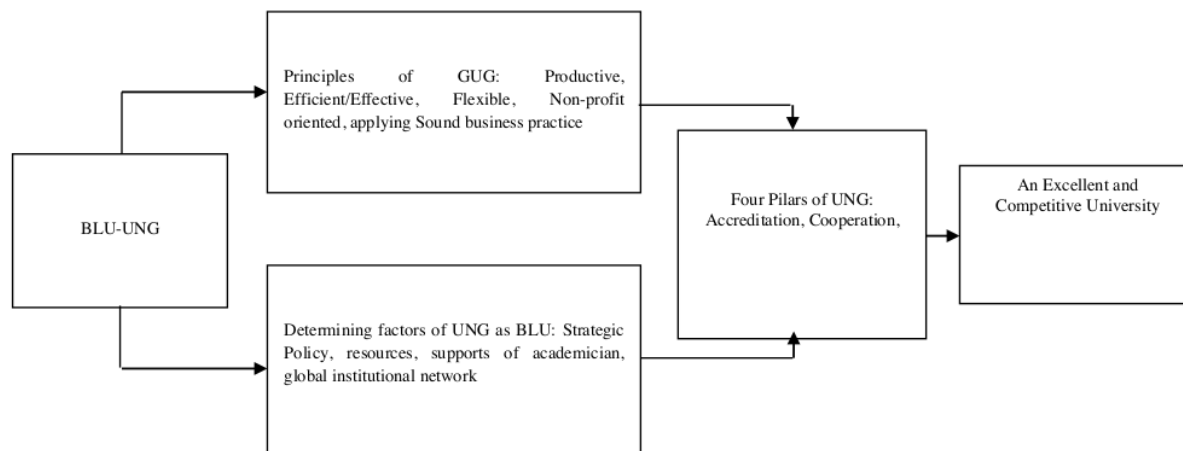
BLU-UNG

Principles of GUG: Productive, Efficient/Effective, Flexible, Non-profit oriented, applying Sound business practice

Determining factors of UNG as BLU: Strategic Policy, resources, supports of academician, global institutional network

Four Pilars of UNG: Accreditation, Cooperation,

An Excellent and Competitive University